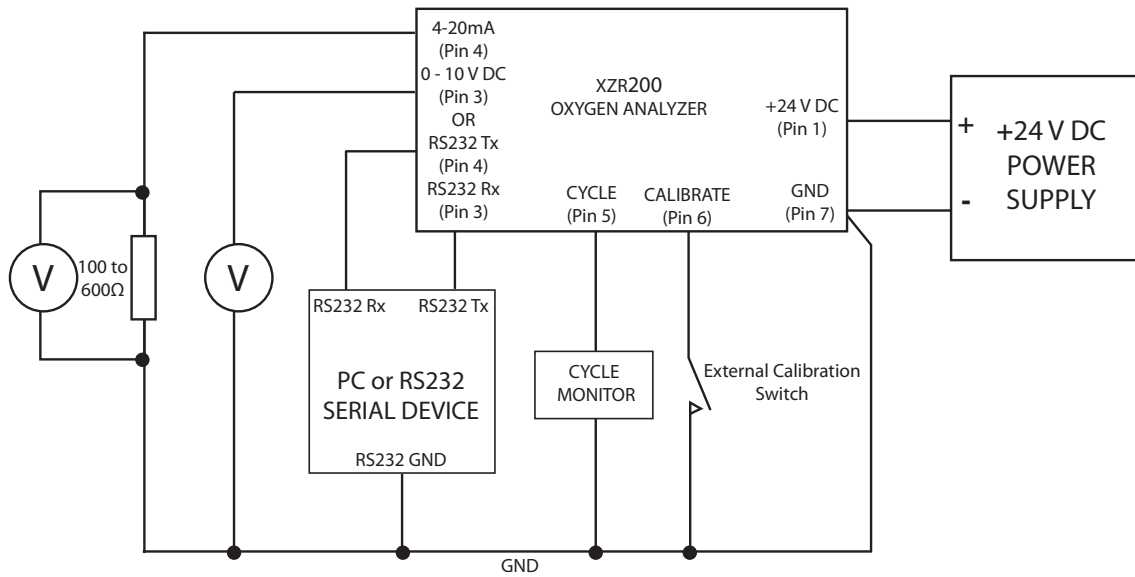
4-20mA (Pin 4)
0 - 10 V DC (Pin 3)
OR
RS232 Tx (Pin 4)
RS232 Rx (Pin 3)

XZR200
OXYGEN ANALYZER

+24 V DC (Pin 1)

CYCLE (Pin 5)

CALIBRATE (Pin 6)

GND (Pin 7)

+
-
+24 V DC
POWER
SUPPLY

V

100 to 600Ω

V

RS232 Rx

RS232 Tx

PC or RS232
SERIAL DEVICE

RS232 GND

CYCLE
MONITOR

External Calibration Switch

GND